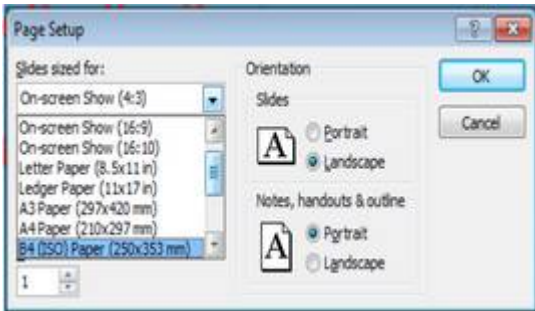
Page Setup

Slides sized for:

On-screen Show (4:3)

On-screen Show (16:9)
On-screen Show (16:10)
Letter Paper (8.5x11 in)
Ledger Paper (11x17 in)
A3 Paper (297x420 mm)
A4 Paper (210x297 mm)
B4 (ISO) Paper (250x353 mm)

1

Orientation

Slides

A

Portrait
Landscape

Notes, handouts & outline

A

Portrait
Landscape

OK

Cancel